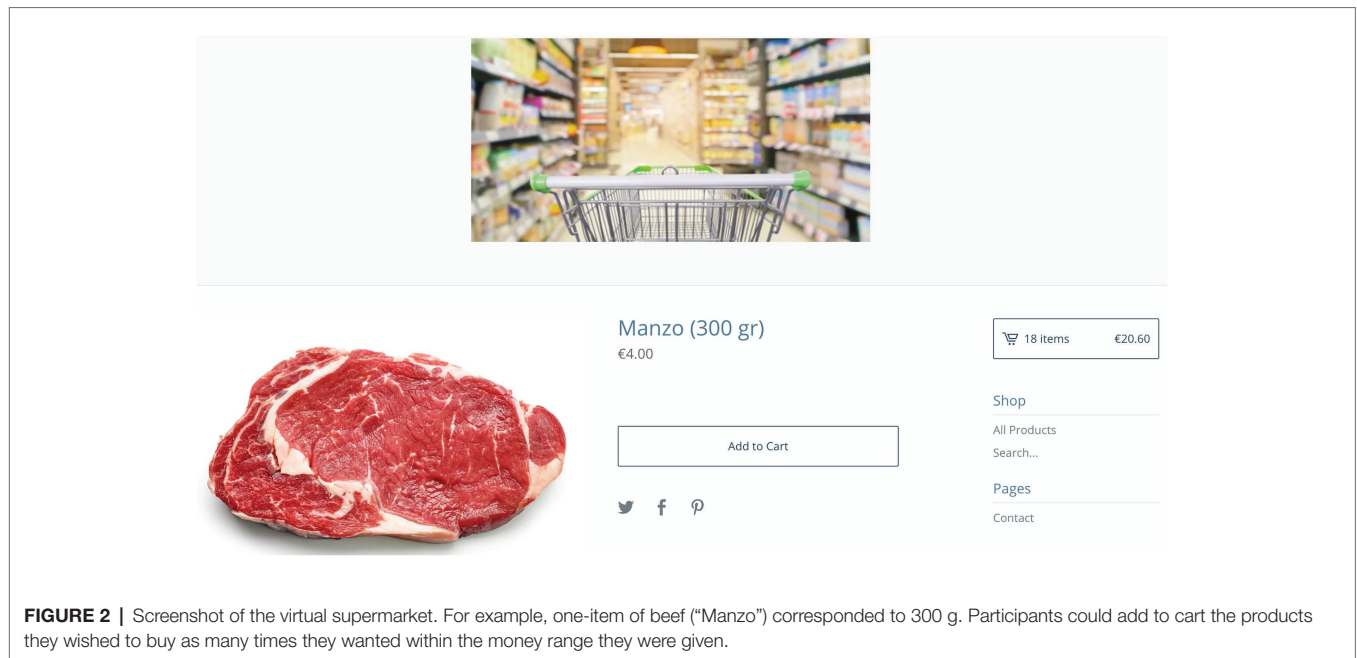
Manzo (300 gr)
€4.00

Add to Cart

18 items €20.60

Shop

All Products

Search...

Pages

Contact

**FIGURE 2 |** Screenshot of the virtual supermarket. For example, one-item of beef ("Manzo") corresponded to 300 g. Participants could add to cart the products they wished to buy as many times they wanted within the money range they were given.